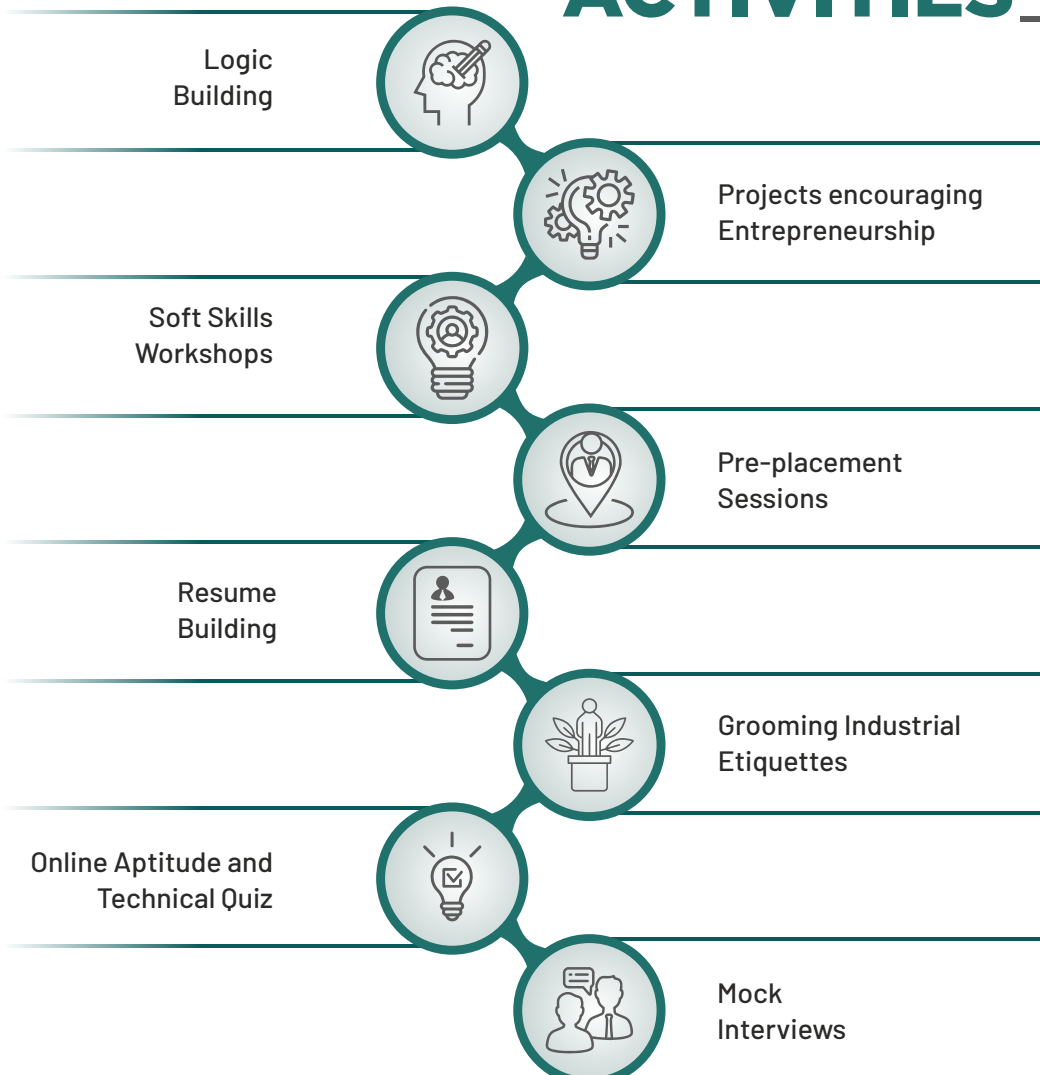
ACTIVITIES

Logic Building

Projects encouraging Entrepreneurship

Soft Skills Workshops

Pre-placement Sessions

Resume Building

Grooming Industrial Etiquettes

Online Aptitude and Technical Quiz

Mock Interviews